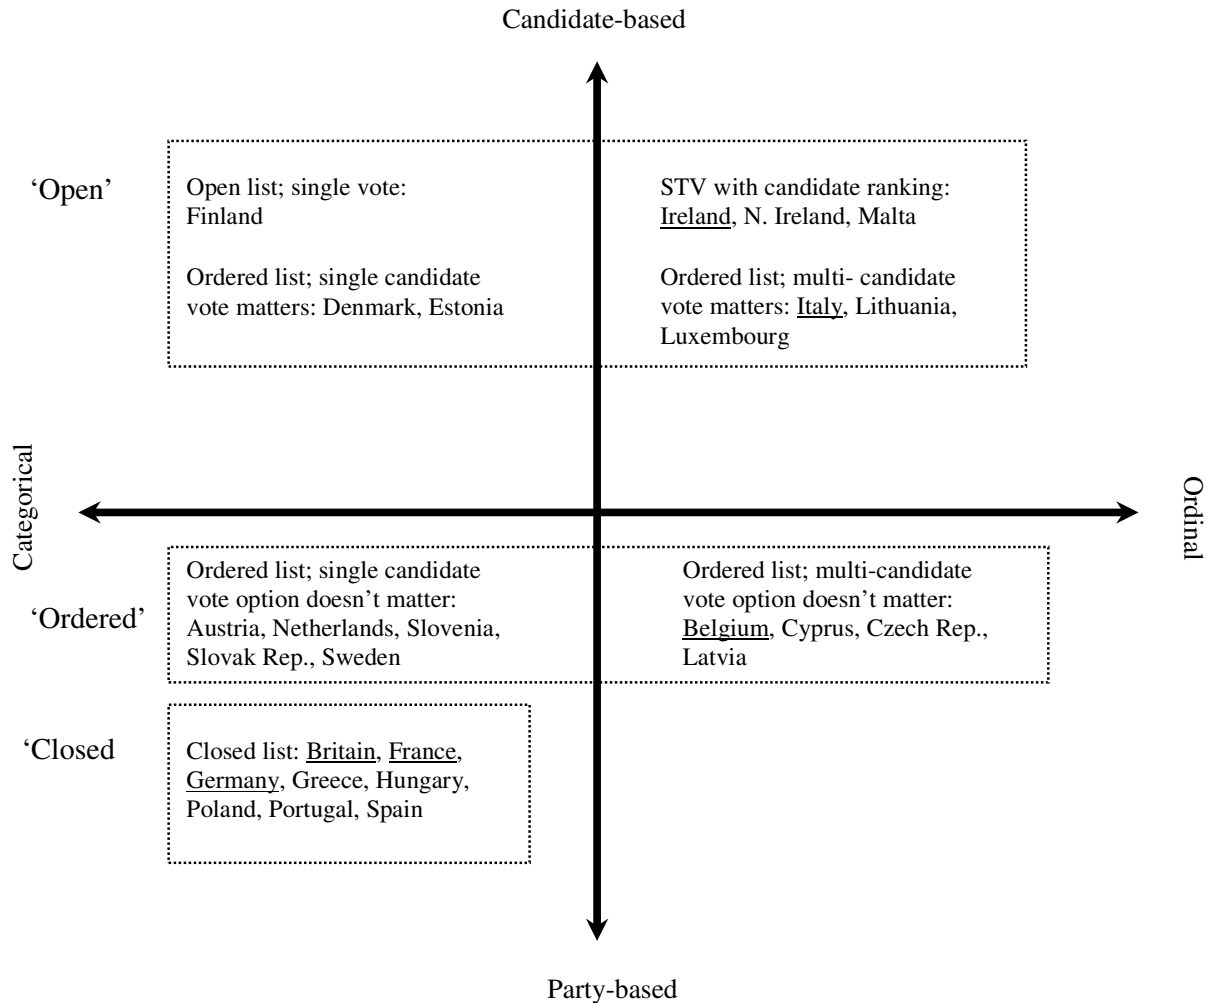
Candidate-based

'Open'

Open list; single vote: Finland

Ordered list; single candidate vote matters: Denmark, Estonia

STV with candidate ranking: Ireland, N. Ireland, Malta

Ordered list; multi- candidate vote matters: Italy, Lithuania, Luxembourg

Categorical

Ordinal

'Ordered'

Ordered list; single candidate vote option doesn't matter: Austria, Netherlands, Slovenia, Slovak Rep., Sweden

Ordered list; multi-candidate vote option doesn't matter: Belgium, Cyprus, Czech Rep., Latvia

'Closed

Closed list: Britain, France, Germany, Greece, Hungary, Poland, Portugal, Spain

Party-based